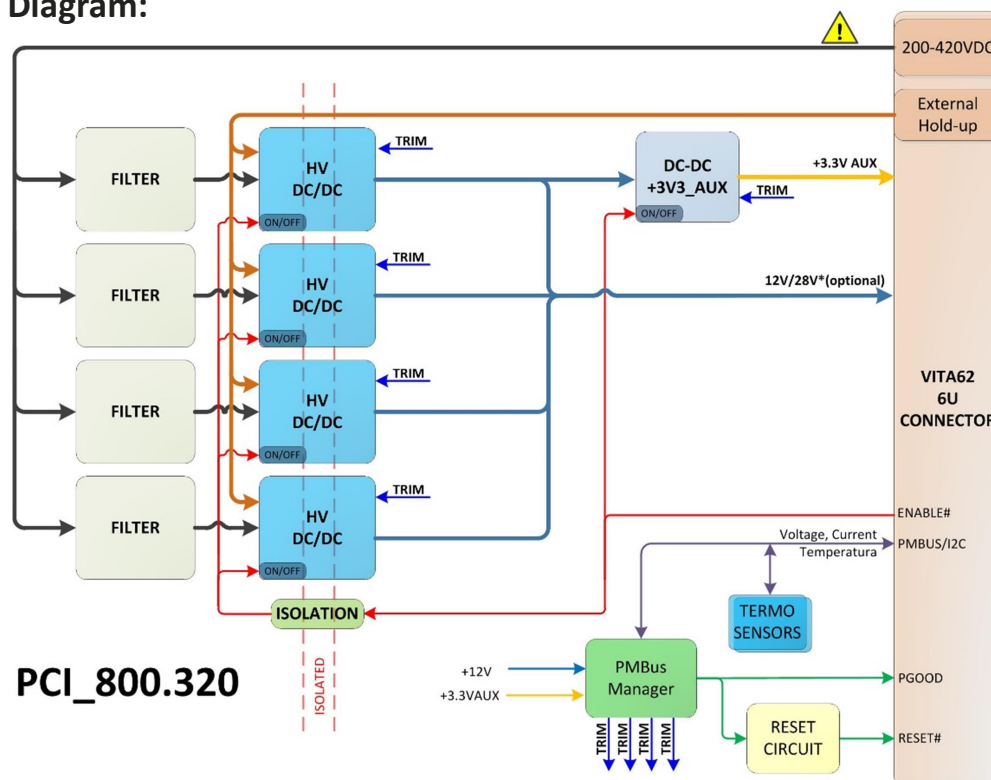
Diagram:

200-420VDC

External Hold-up

FILTER

FILTER

FILTER

FILTER

TRIM

HV DC/DC

ON/OFF

TRIM

HV DC/DC

ON/OFF

TRIM

HV DC/DC

ON/OFF

TRIM

HV DC/DC

ON/OFF

DC-DC +3V3_AUX

ON/OFF

+3.3V AUX

TRIM

12V/28V*(optional)

VITA62 6U CONNECTOR

ENABLE#

Voltage, Current Temperatura

PMBUS/I2C

ISOLATION

TERMO SENSORS

PCI_800.320

ISOLATED

+12V

+3.3VAUX

PMBus Manager

PGOOD

RESET CIRCUIT

RESET#

TRIM TRIM TRIM TRIM